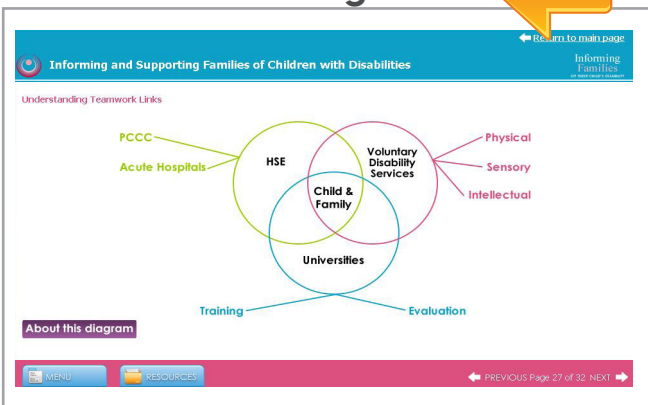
Return to main page

Informing and Supporting Families of Children with Disabilities

Informing Families

Understanding Teamwork Links

PCCC

Acute Hospitals

HSE

Voluntary Disability Services

Child & Family

Universities

Physical

Sensory

Intellectual

Training

Evaluation

About this diagram

MENU

RESOURCES

PREVIOUS Page 27 of 32 NEXT